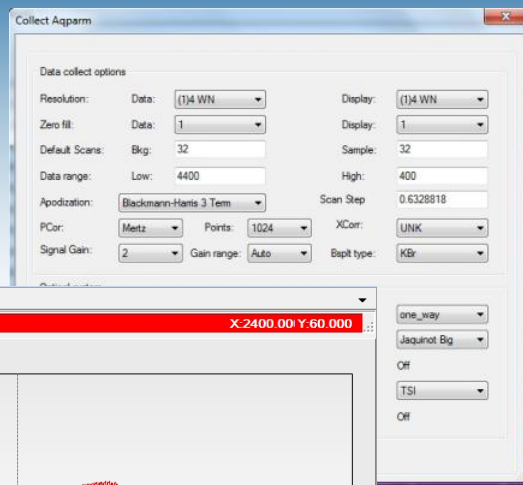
Collect Aqparm

Data collect options

Resolution: Data: (1)4 WN Display: (1)4 WN

Zero fill: Data: 1 Display: 1

Default Scans: Bkg: 32 Sample: 32

Data range: Low: 4400 High: 400

Apodization: Blackmann-Harris 3 Term Scan Step 0.6328818

PCor: Mertz Points: 1024 XCorr: UNK

Signal Gain: 2 Gain range: Auto Bsplt type: KBr

X:2400.00 Y:60.000

one_way

Jaquinot Big

Off

TSI

Off